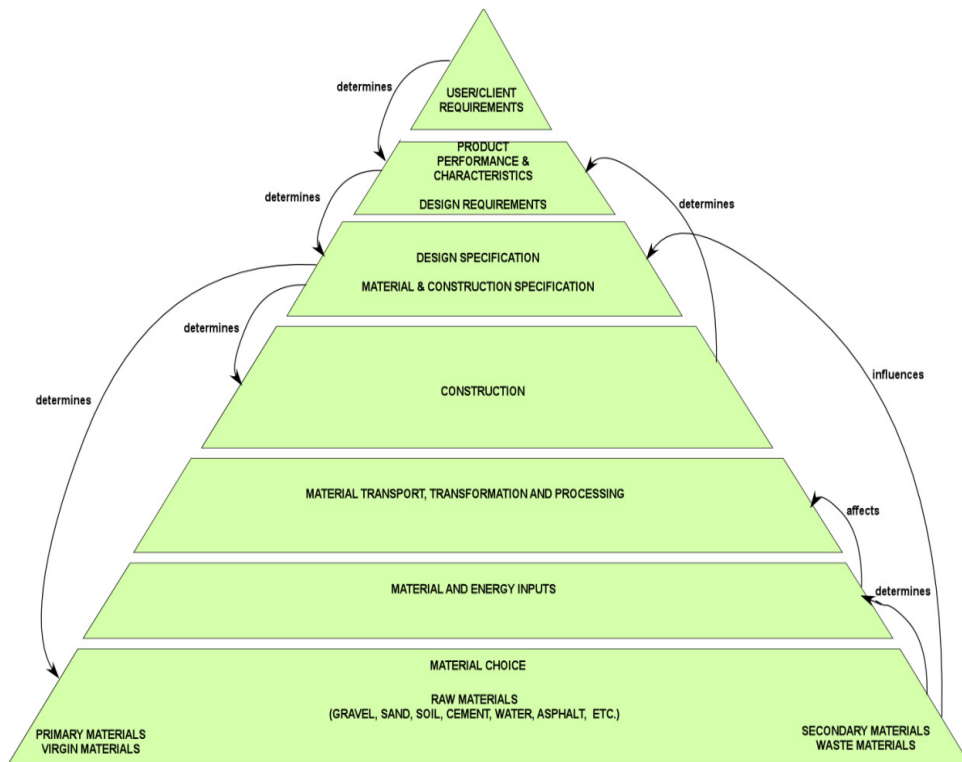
USER/CLIENT REQUIREMENTS

determines

PRODUCT PERFORMANCE & CHARACTERISTICS

DESIGN REQUIREMENTS

determines

determines

DESIGN SPECIFICATION

MATERIAL & CONSTRUCTION SPECIFICATION

determines

CONSTRUCTION

determines

influences

MATERIAL TRANSPORT, TRANSFORMATION AND PROCESSING

affects

MATERIAL AND ENERGY INPUTS

determines

MATERIAL CHOICE

RAW MATERIALS
(GRAVEL, SAND, SOIL, CEMENT, WATER, ASPHALT, ETC.)

PRIMARY MATERIALS
VIRGIN MATERIALS

SECONDARY MATERIALS
WASTE MATERIALS